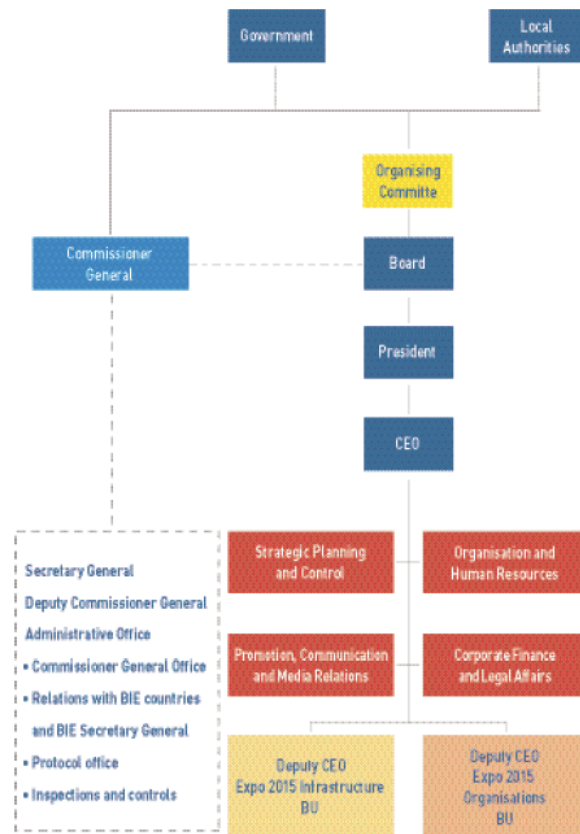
Government

Local Authorities

Organising Committe

Commissioner General

Board

President

CEO

Secretary General
Deputy Commissioner General
Administrative Office
• Commissioner General Office
• Relations with BIE countries and BIE Secretary General
• Protocol office
• Inspections and controls

Strategic Planning and Control

Organisation and Human Resources

Promotion, Communication and Media Relations

Corporate Finance and Legal Affairs

Deputy CEO Expo 2015 Infrastructure BU

Deputy CEO Expo 2015 Organisations BU